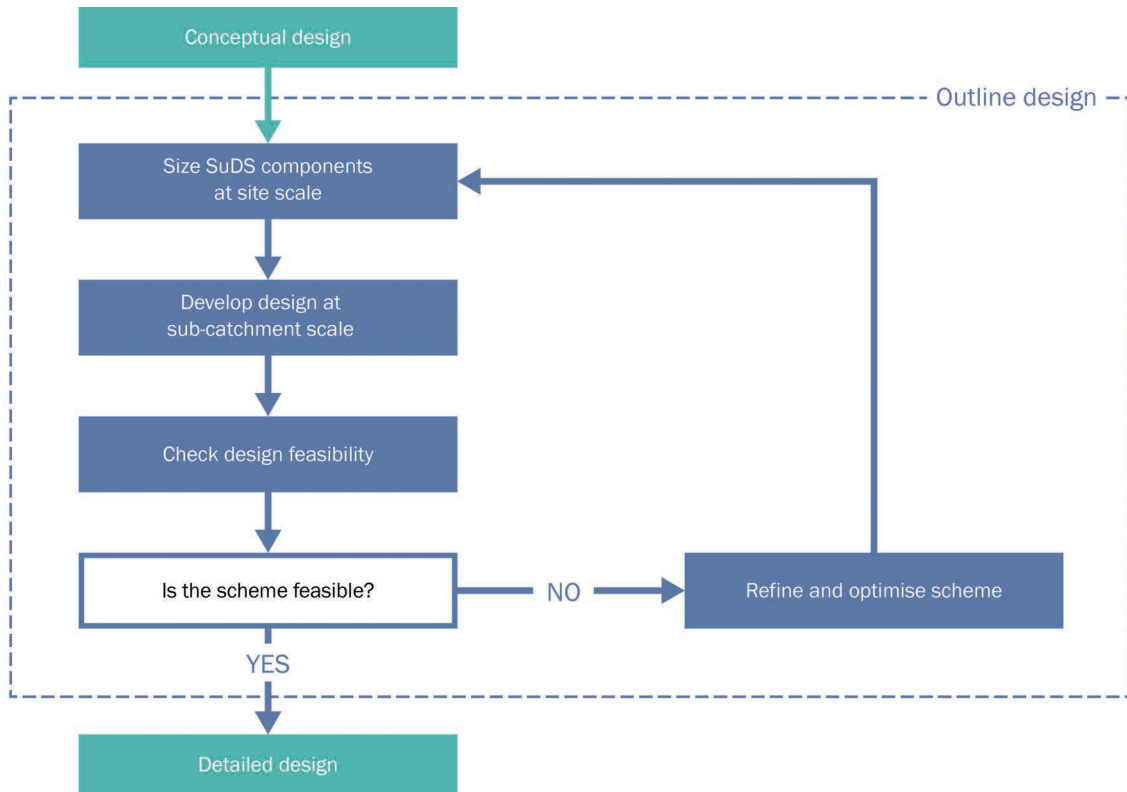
Conceptual design

Outline design

Size SuDS components at site scale

Develop design at sub-catchment scale

Check design feasibility

Is the scheme feasible?

NO

Refine and optimise scheme

YES

Detailed design